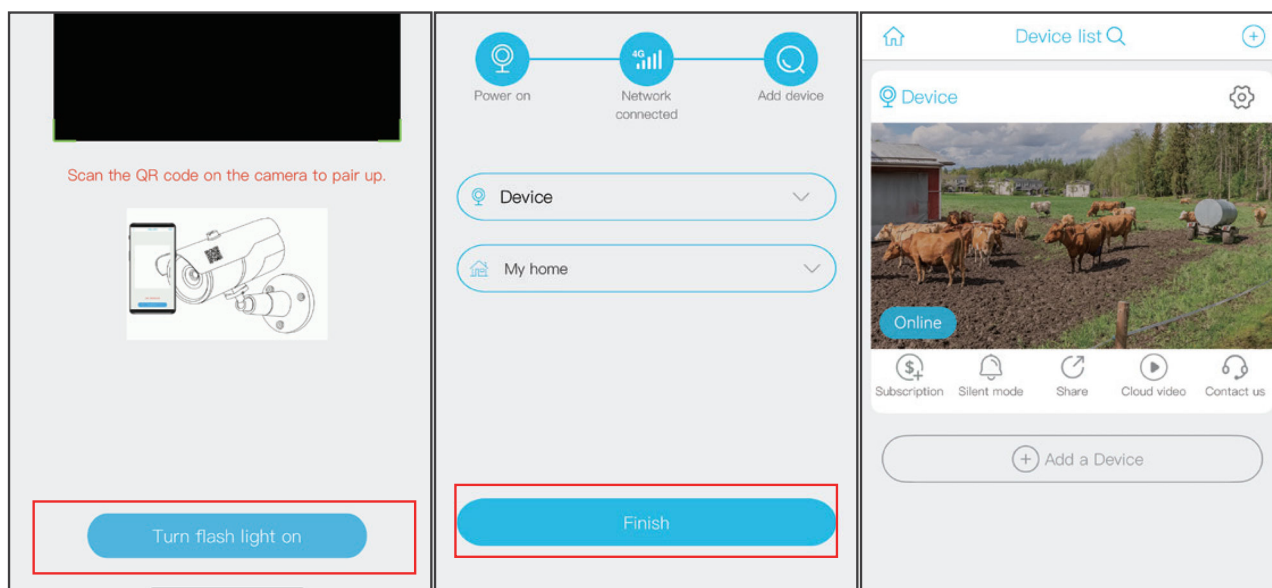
Scan the QR code on the camera to pair up.

Turn flash light on

4G

Power on

Network connected

Add device

Device

My home

Finish

Device list

Device

Online

Subscription

Silent mode

Share

Cloud video

Contact us

Add a Device